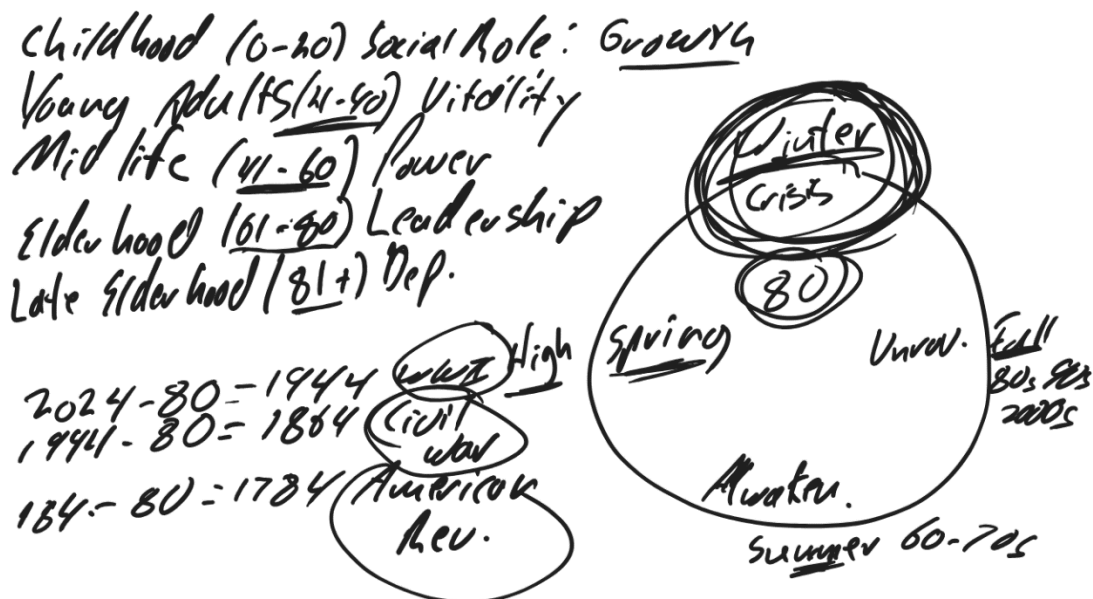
Childhood (0-20) Social Role: Growth
Young Adults (21-40) Vitality
Mid life (41-60) Power
Elderhood (61-80) Leadership
Late Elderhood (81+) Dep.

2024-80=1944 WWII High
1944-80=1864 Civil War
184-80=1784 American Rev.

Winter
Crisis
80
Spring
Unrav.
Fall 80s 90s 2000s
Awaken.
Summer 60-70s